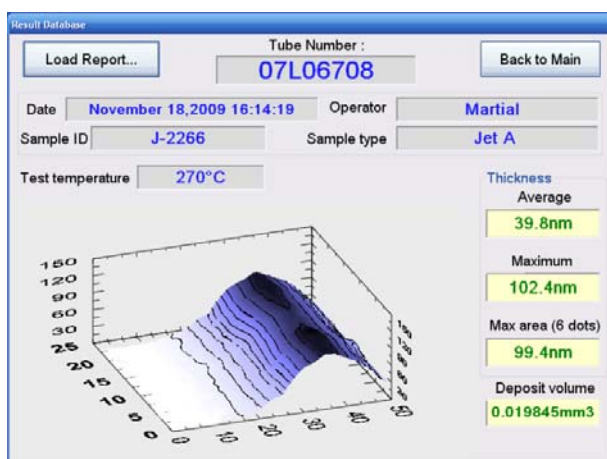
Result Database

Load Report...

Tube Number :
07L06708

Back to Main

Date November 18,2009 16:14:19
Operator Martial
Sample ID J-2266
Sample type Jet A

Test temperature 270°C

Thickness
Average
39.8nm
Maximum
102.4nm
Max area (6 dots)
99.4nm
Deposit volume
0.019845mm3

150
120
90
60
30
25
20
15
10
5
0
0
10
20
30
40
50
150
120
90
60
30
0